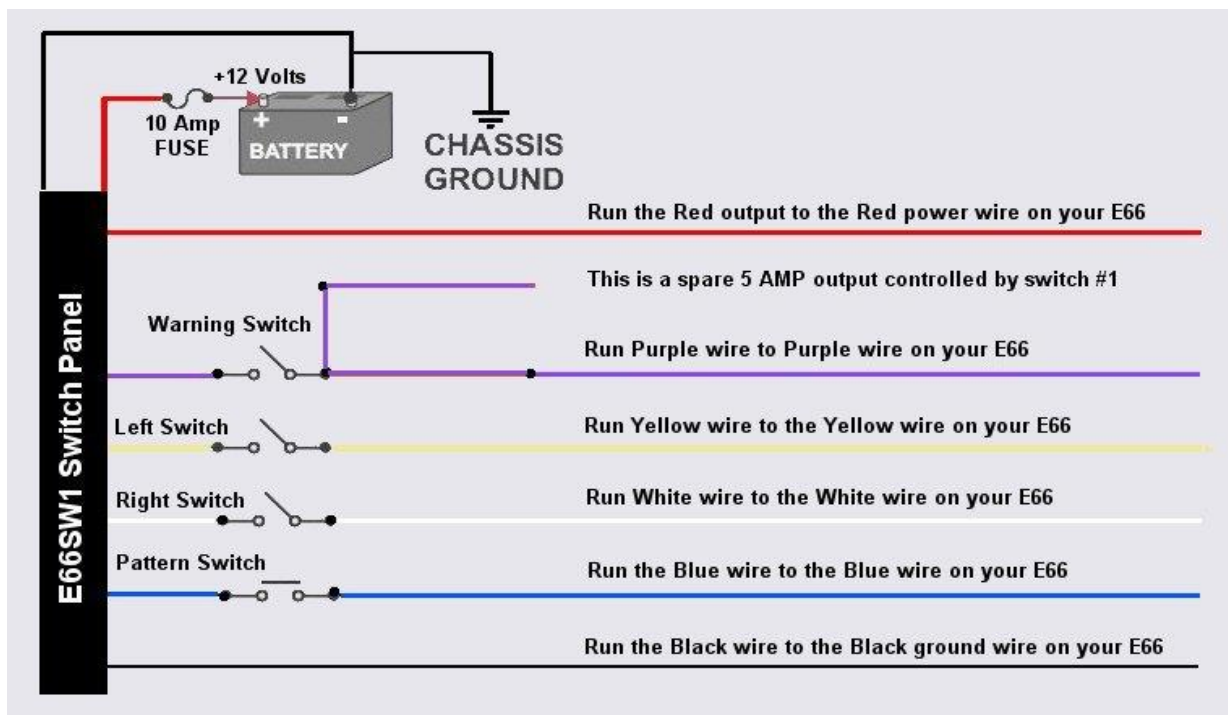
+12 Volts

10 Amp FUSE

+ -
BATTERY

CHASSIS GROUND

E66SW1 Switch Panel

Run the Red output to the Red power wire on your E66

This is a spare 5 AMP output controlled by switch #1

Warning Switch

Run Purple wire to Purple wire on your E66

Left Switch

Run Yellow wire to the Yellow wire on your E66

Right Switch

Run White wire to the White wire on your E66

Pattern Switch

Run the Blue wire to the Blue wire on your E66

Run the Black wire to the Black ground wire on your E66